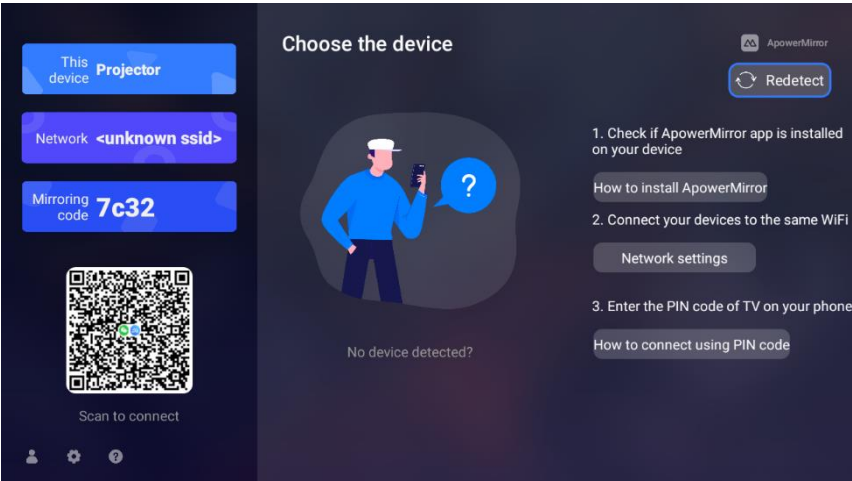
This device Projector

Network <unknown ssid>

Mirroring code 7c32

Scan to connect

Choose the device

ApowerMirror

Redetect

?

No device detected?

1. Check if ApowerMirror app is installed on your device

How to install ApowerMirror

2. Connect your devices to the same WiFi

Network settings

3. Enter the PIN code of TV on your phone

How to connect using PIN code